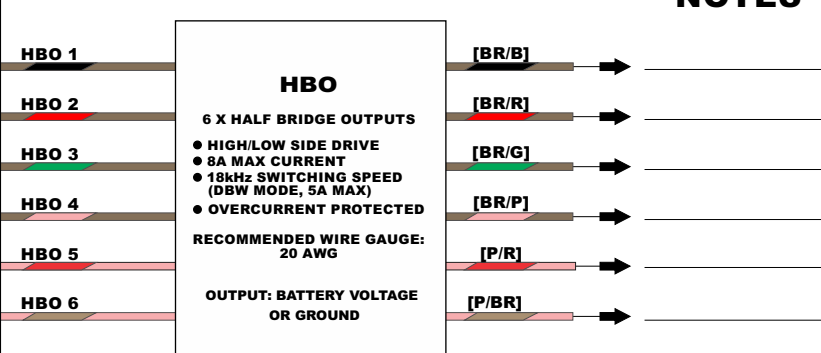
NOTES

HBO 1
HBO 2
HBO 3
HBO 4
HBO 5
HBO 6

HBO

6 X HALF BRIDGE OUTPUTS

● HIGH/LOW SIDE DRIVE
● 8A MAX CURRENT
● 18kHz SWITCHING SPEED (DBW MODE, 5A MAX)
● OVERCURRENT PROTECTED

RECOMMENDED WIRE GAUGE: 20 AWG

OUTPUT: BATTERY VOLTAGE OR GROUND

[BR/B]
[BR/R]
[BR/G]
[BR/P]
[P/R]
[P/BR]